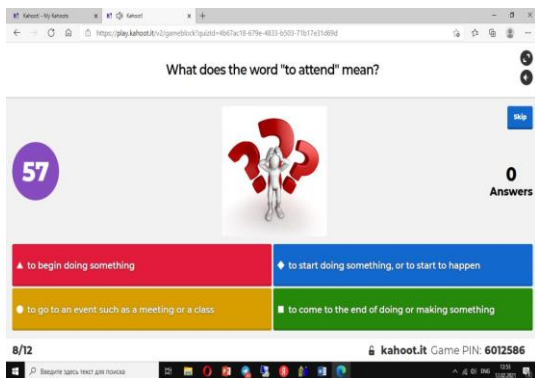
Kahoot - My Kahoots
Kahoot!
https://play.kahoot.it/v2/gameblock?quizId=4b67ac18-679e-4833-b503-71b17e31d69d

What does the word "to attend" mean?

Skip

57

0
Answers

▲ to begin doing something
◆ to start doing something, or to start to happen
● to go to an event such as a meeting or a class
■ to come to the end of doing or making something

8/12
kahoot.it Game PIN: 6012586

Введите здесь текст для поиска
ENG
12:51
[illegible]